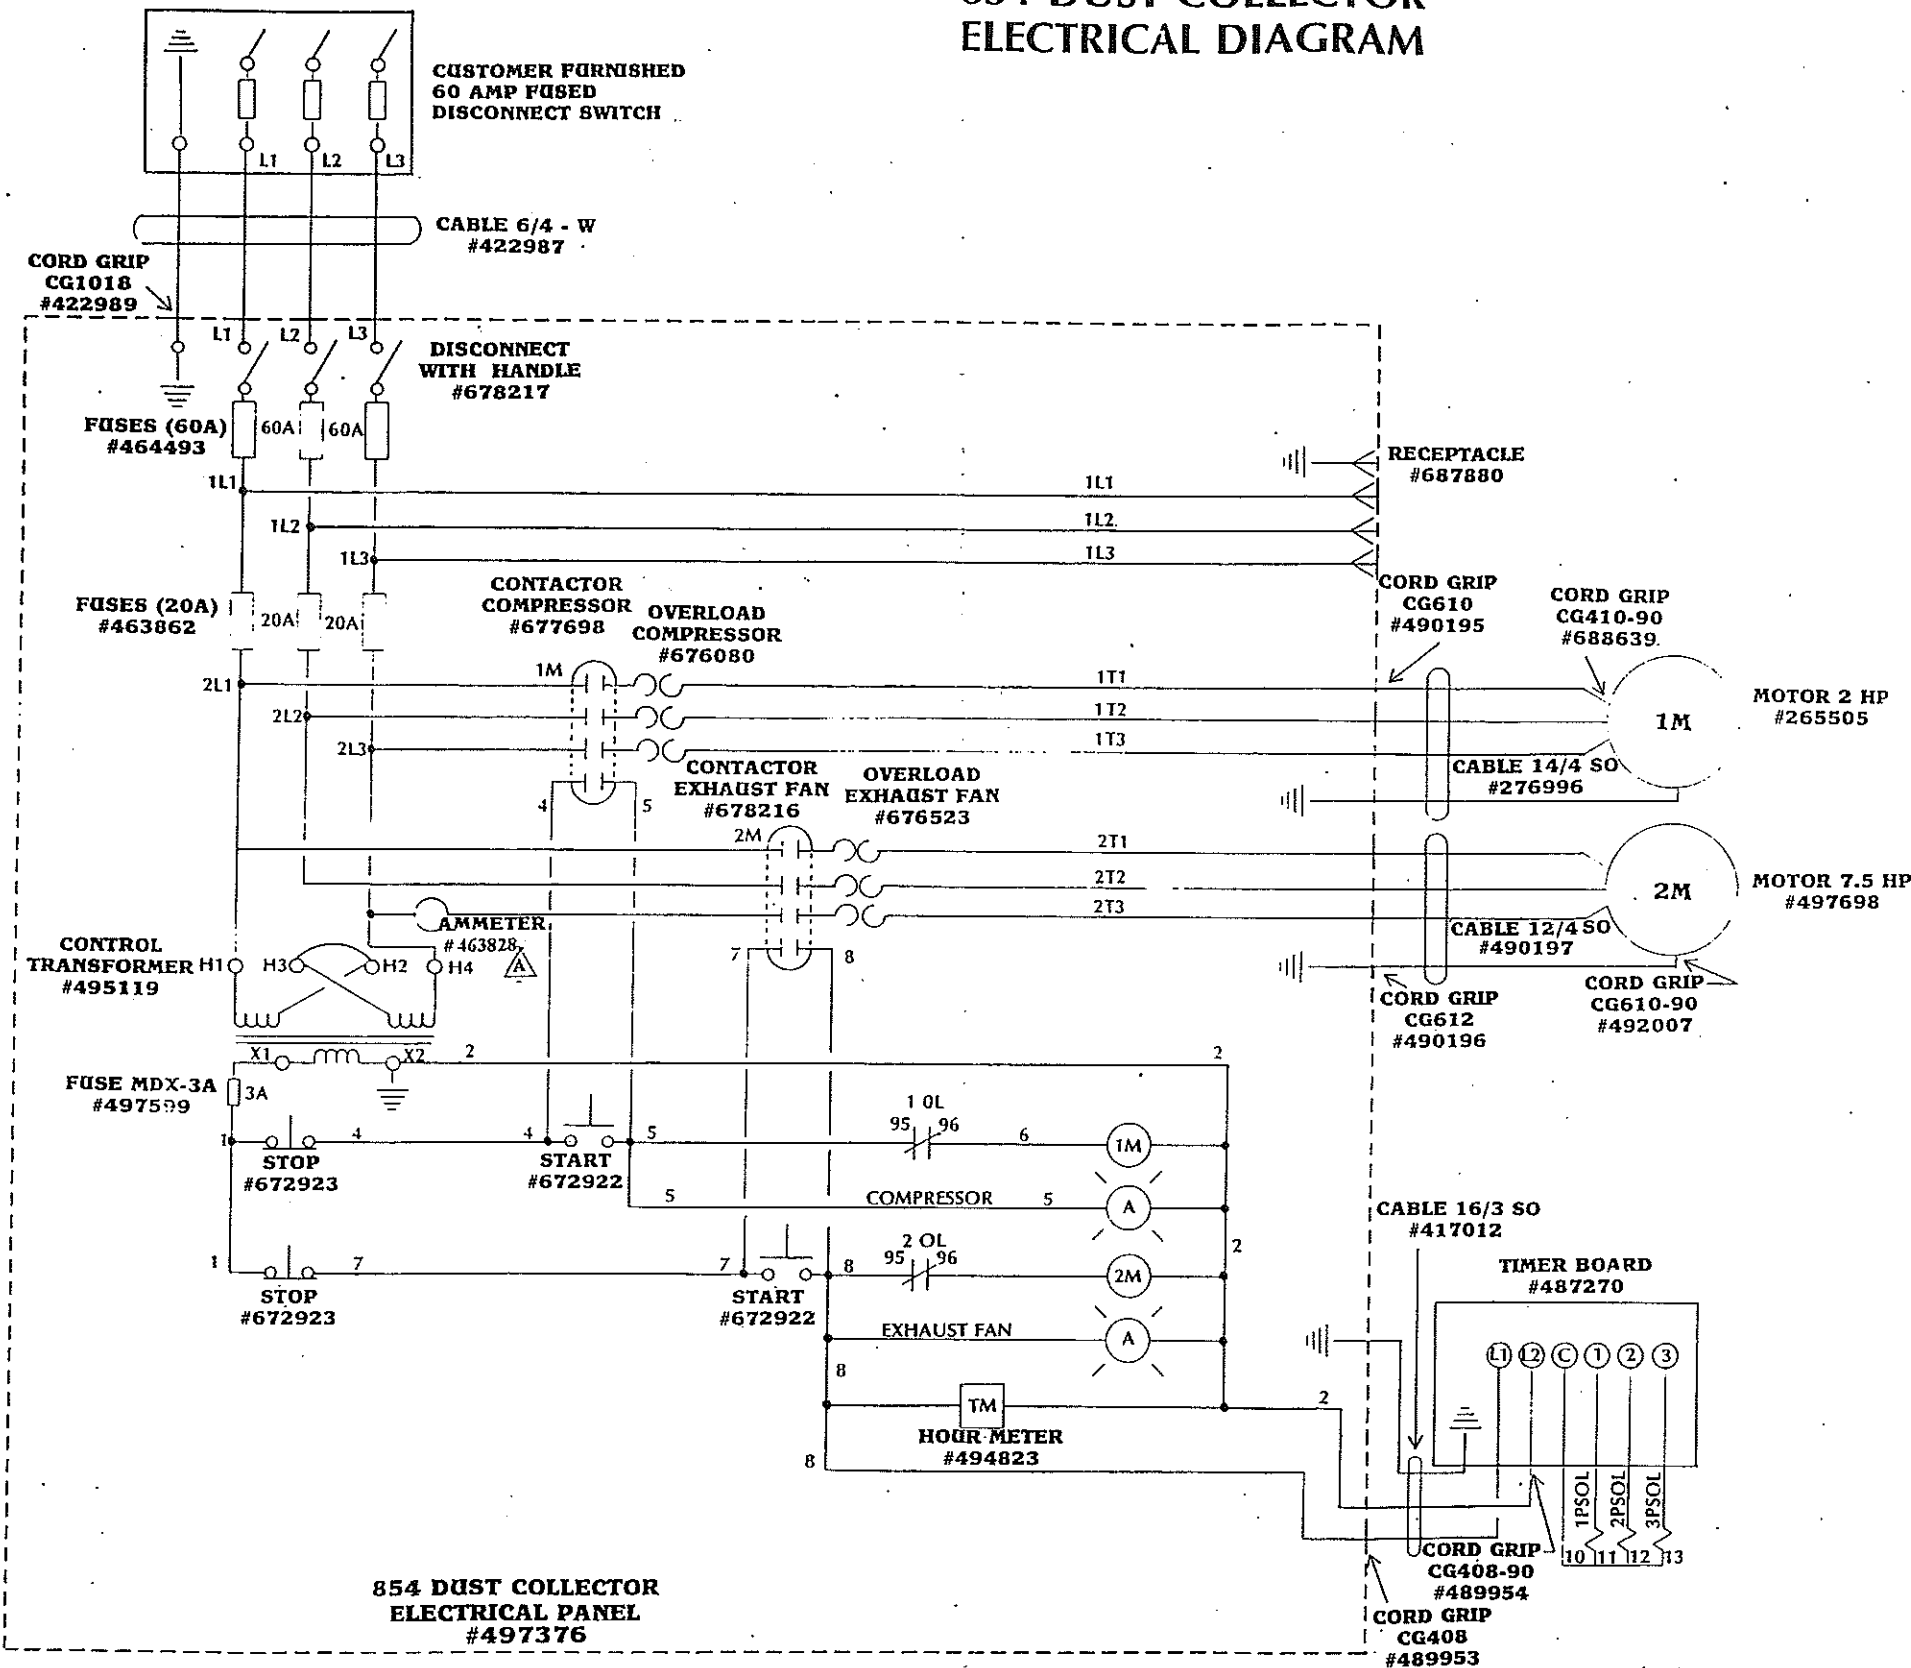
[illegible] DUST COLLECTOR
ELECTRICAL DIAGRAM

L1 L2 L3

CUSTOMER FURNISHED 60 AMP FUSED DISCONNECT SWITCH

CABLE 6/4 - W
#422987

CORD GRIP
CG1018
#422989

L1 L2 L3

DISCONNECT WITH HANDLE
#678217

FUSES (60A)
#464493

60A 60A

1L1 1L2 1L3

RECEPTACLE
#687880

1L1
1L2
1L3

FUSES (20A)
#463862

20A 20A

CONTACTOR COMPRESSOR
#677698

OVERLOAD COMPRESSOR
#676080

CORD GRIP
CG610
#490195

CORD GRIP
CG410-90
#688639

2L1 2L2 2L3

1M

1T1
1T2
1T3

MOTOR 2 HP
#265505

1M

CABLE 14/4 SO
#276996

4 5

CONTACTOR EXHAUST FAN
#678216

OVERLOAD EXHAUST FAN
#676523

2M

2T1
2T2
2T3

2M

MOTOR 7.5 HP
#497698

AMMETER
#463828

CABLE 12/4 SO
#490197

CONTROL TRANSFORMER
#495119

H1 H3 H2 H4

7 8

CORD GRIP
CG612
#490196

CORD GRIP
CG610-90
#492007

X1 X2 2 2

FUSE MDX-3A
#497599

3A

1 OL
95 96
6

1 4 4 5

1M

STOP
#672923

START
#672922

5 COMPRESSOR 5

A

2

CABLE 16/3 SO
#417012

2 OL
95 96

1 7 7 8

2M

STOP
#672923

START
#672922

TIMER BOARD
#487270

EXHAUST FAN

A

L1 L2 C 1 2 3

8

TM

2

HOUR METER
#494823

8

1PSOL 2PSOL 3PSOL

CORD GRIP
CG408-90
#489954

10 11 12 13

854 DUST COLLECTOR
ELECTRICAL PANEL
#497376

CORD GRIP
CG408
#489953